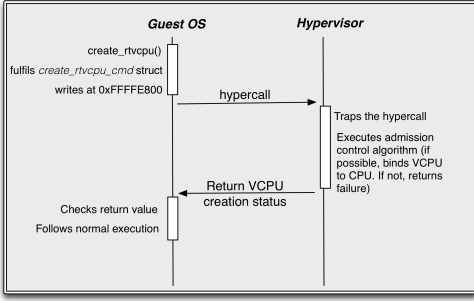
Guest OS

Hypervisor

create_rtvcpu()

fulfils *create_rtvcpu_cmd* struct

writes at 0xFFFFE800

hypercall

Traps the hypercall

Executes admission control algorithm (if possible, binds VCPU to CPU. If not, returns failure)

Return VCPU creation status

Checks return value

Follows normal execution